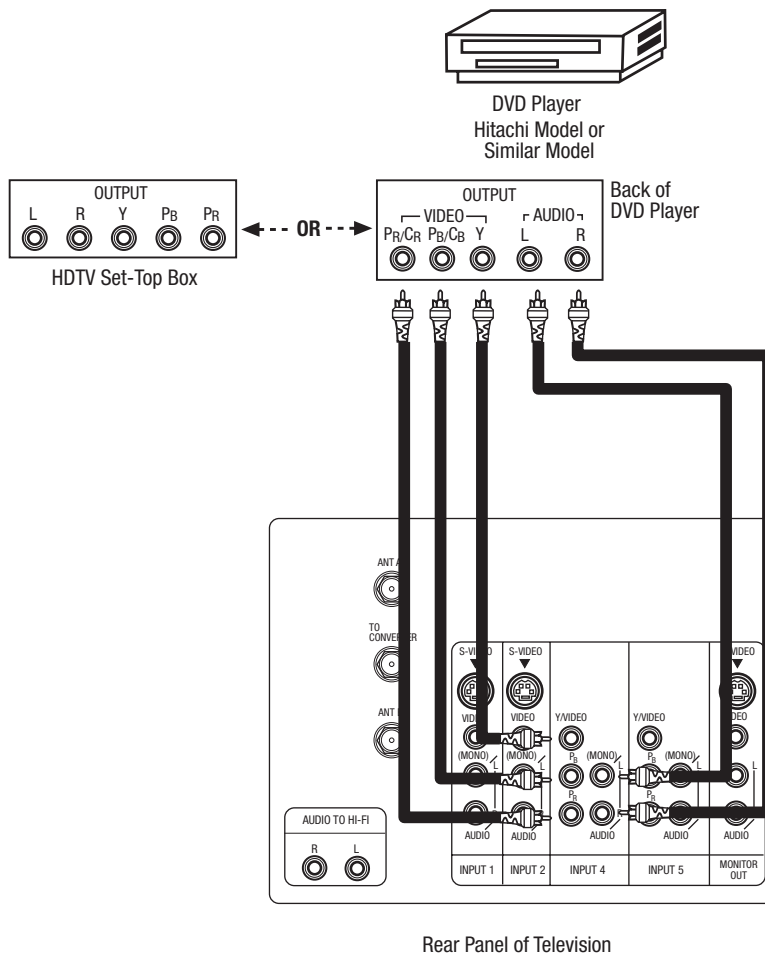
DVD Player
Hitachi Model or
Similar Model

OUTPUT
L R Y $P_B$ $P_R$
HDTV Set-Top Box

OR

OUTPUT
VIDEO AUDIO
$P_R/C_R$ $P_B/C_B$ Y L R
Back of DVD Player

ANT A
TO CONVERTER
ANT B

S-VIDEO
VIDEO
(MONO)
L
AUDIO
INPUT 1

S-VIDEO
VIDEO
(MONO)
L
AUDIO
INPUT 2

Y/VIDEO
$P_B$
(MONO)
L
$P_R$
AUDIO
INPUT 4

Y/VIDEO
$P_B$
(MONO)
L
$P_R$
AUDIO
INPUT 5

S-VIDEO
VIDEO
L
AUDIO
MONITOR OUT

AUDIO TO HI-FI
R L

Rear Panel of Television